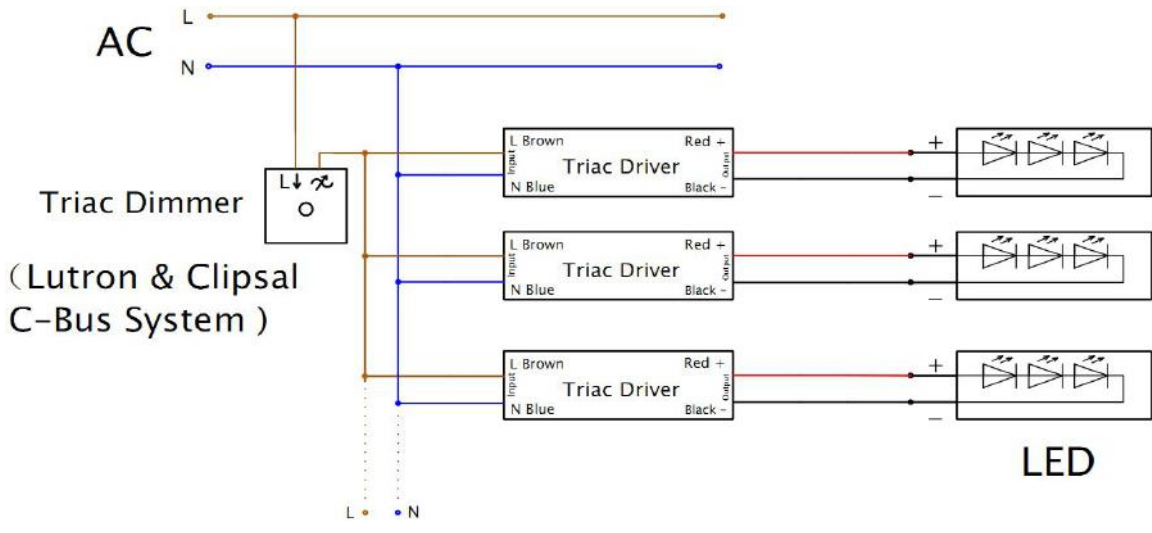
AC
L
N

Triac Dimmer
L↓

（Lutron & Clipsal C-Bus System）

L Brown
Input
N Blue
Triac Driver
Red +
Output
Black -
+
–

L Brown
Input
N Blue
Triac Driver
Red +
Output
Black -
+
–

L Brown
Input
N Blue
Triac Driver
Red +
Output
Black -
+
–

LED

L N